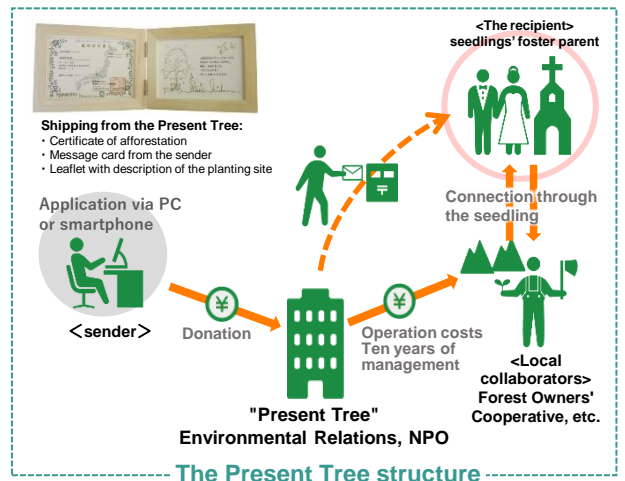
Shipping from the Present Tree:
・Certificate of afforestation
・Message card from the sender
・Leaflet with description of the planting site

<The recipient>
seedlings' foster parent

Application via PC or smartphone

Connection through the seedling

〈sender〉

Donation

¥

¥

Operation costs
Ten years of management

<Local collaborators>
Forest Owners' Cooperative, etc.

"Present Tree"
Environmental Relations, NPO

The Present Tree structure